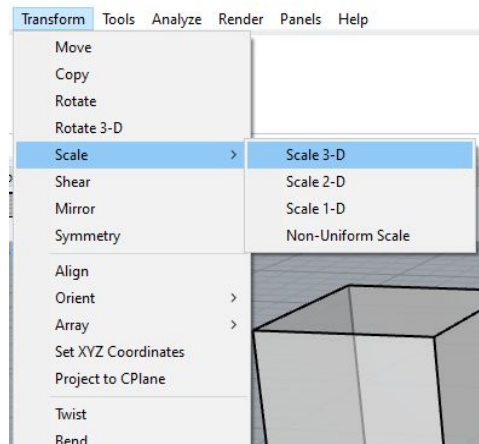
Transform Tools Analyze Render Panels Help

Move
Copy
Rotate
Rotate 3-D
Scale >
Shear
Mirror
Symmetry
Align
Orient >
Array >
Set XYZ Coordinates
Project to CPlane
Twist
Bend

Scale 3-D
Scale 2-D
Scale 1-D
Non-Uniform Scale